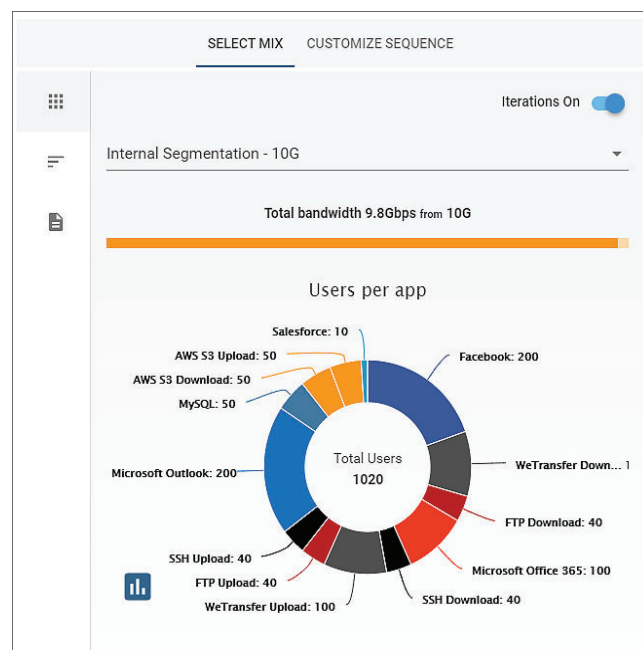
SELECT MIX CUSTOMIZE SEQUENCE

Iterations On

Internal Segmentation - 10G

Total bandwidth 9.8Gbps from 10G

Users per app

Salesforce: 10
AWS S3 Upload: 50
AWS S3 Download: 50
MySQL: 50
Microsoft Outlook: 200
SSH Upload: 40
FTP Upload: 40
WeTransfer Upload: 100
SSH Download: 40
Microsoft Office 365: 100
FTP Download: 40
WeTransfer Down... 1
Facebook: 200

Total Users
1020